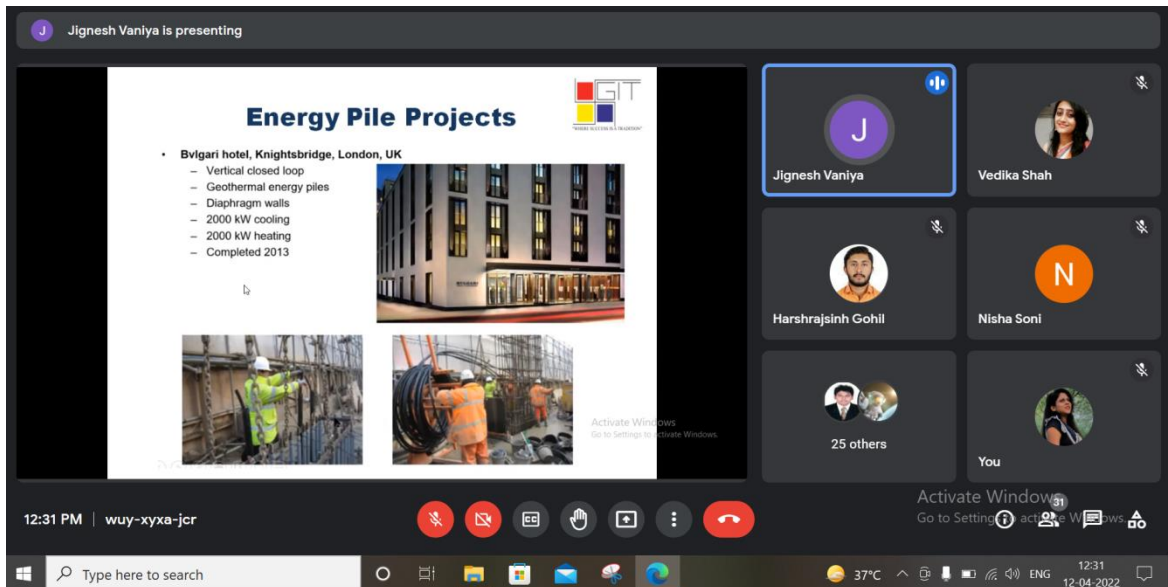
J Jignesh Vaniya is presenting

Energy Pile Projects

LGIT
"WHERE SUCCESS IS A TRADITION"

• Bvlgari hotel, Knightsbridge, London, UK
– Vertical closed loop
– Geothermal energy piles
– Diaphragm walls
– 2000 kW cooling
– 2000 kW heating
– Completed 2013

Activate Windows
Go to Settings to activate Windows.

J
Jignesh Vaniya

Vedika Shah

Harshrajsinh Gohil

N
Nisha Soni

25 others

You

12:31 PM | wuy-xyxa-jcr

Activate Windows
Go to Settings to activate Windows.

31

Type here to search

37°C ENG 12:31 12-04-2022